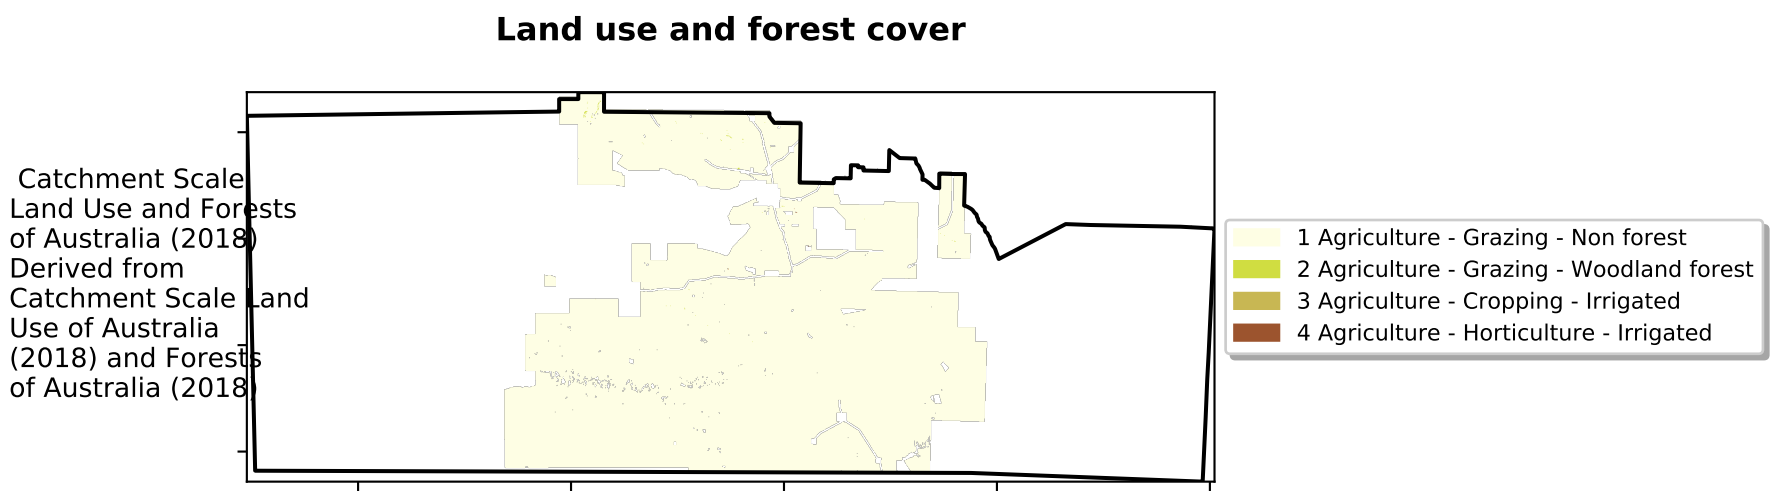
Land use and forest cover

Catchment Scale Land Use and Forests of Australia (2018) Derived from Catchment Scale Land Use of Australia (2018) and Forests of Australia (2018)

1 Agriculture - Grazing - Non forest
2 Agriculture - Grazing - Woodland forest
3 Agriculture - Cropping - Irrigated
4 Agriculture - Horticulture - Irrigated